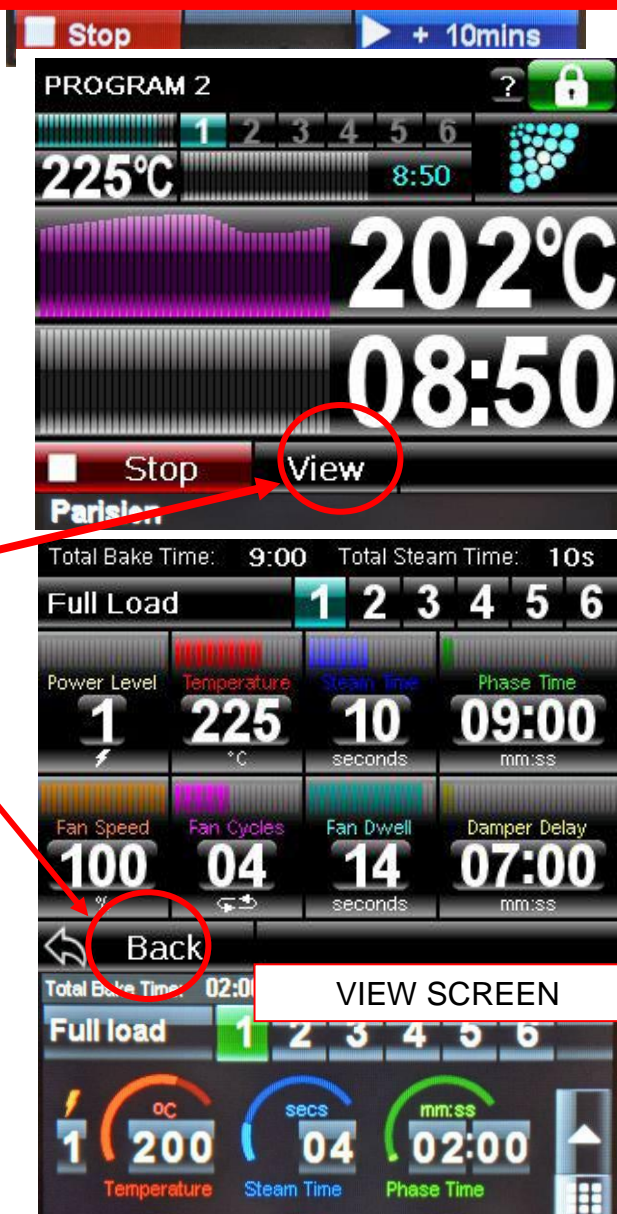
Stop
+ 10mins

PROGRAM 2
?
1 2 3 4 5 6
225℃
8:50
202℃
08:50
Stop
View
Parision

Total Bake Time: 9:00 Total Steam Time: 10s
Full Load
1 2 3 4 5 6

| Power Level | Temperature | Steam Time | Phase Time |
|---|---|---|---|
| 1 | 225 | 10 | 09:00 |
| | °C | seconds | mm:ss |

| Fan Speed | Fan Cycles | Fan Dwell | Damper Delay |
|---|---|---|---|
| 100 | 04 | 14 | 07:00 |
| % | | seconds | mm:ss |

Back

Total Bake Time: 02:0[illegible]
VIEW SCREEN
Full load
1 2 3 4 5 6
1
0C
200
Temperature
secs
04
Steam Time
mm:ss
02:00
Phase Time